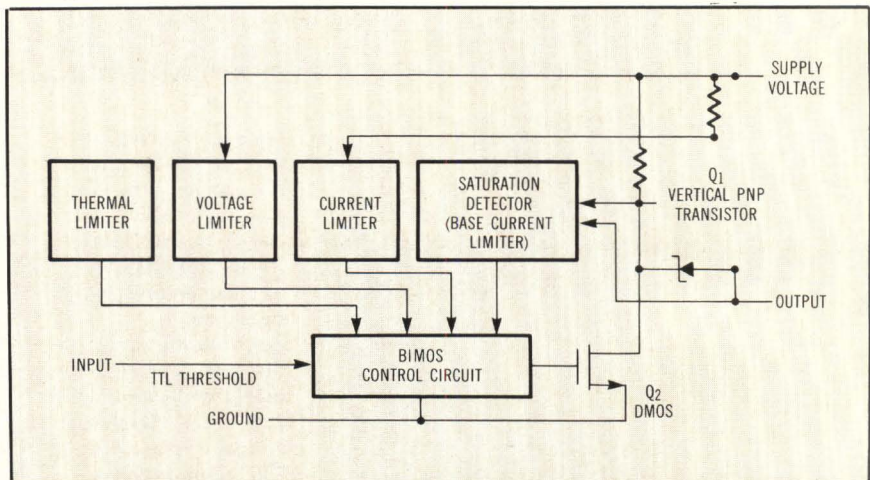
SUPPLY VOLTAGE

THERMAL LIMITER

VOLTAGE LIMITER

CURRENT LIMITER

SATURATION DETECTOR (BASE CURRENT LIMITER)

$Q_1$
VERTICAL PNP TRANSISTOR

OUTPUT

INPUT

TTL THRESHOLD

BIMOS CONTROL CIRCUIT

$Q_2$
DMOS

GROUND